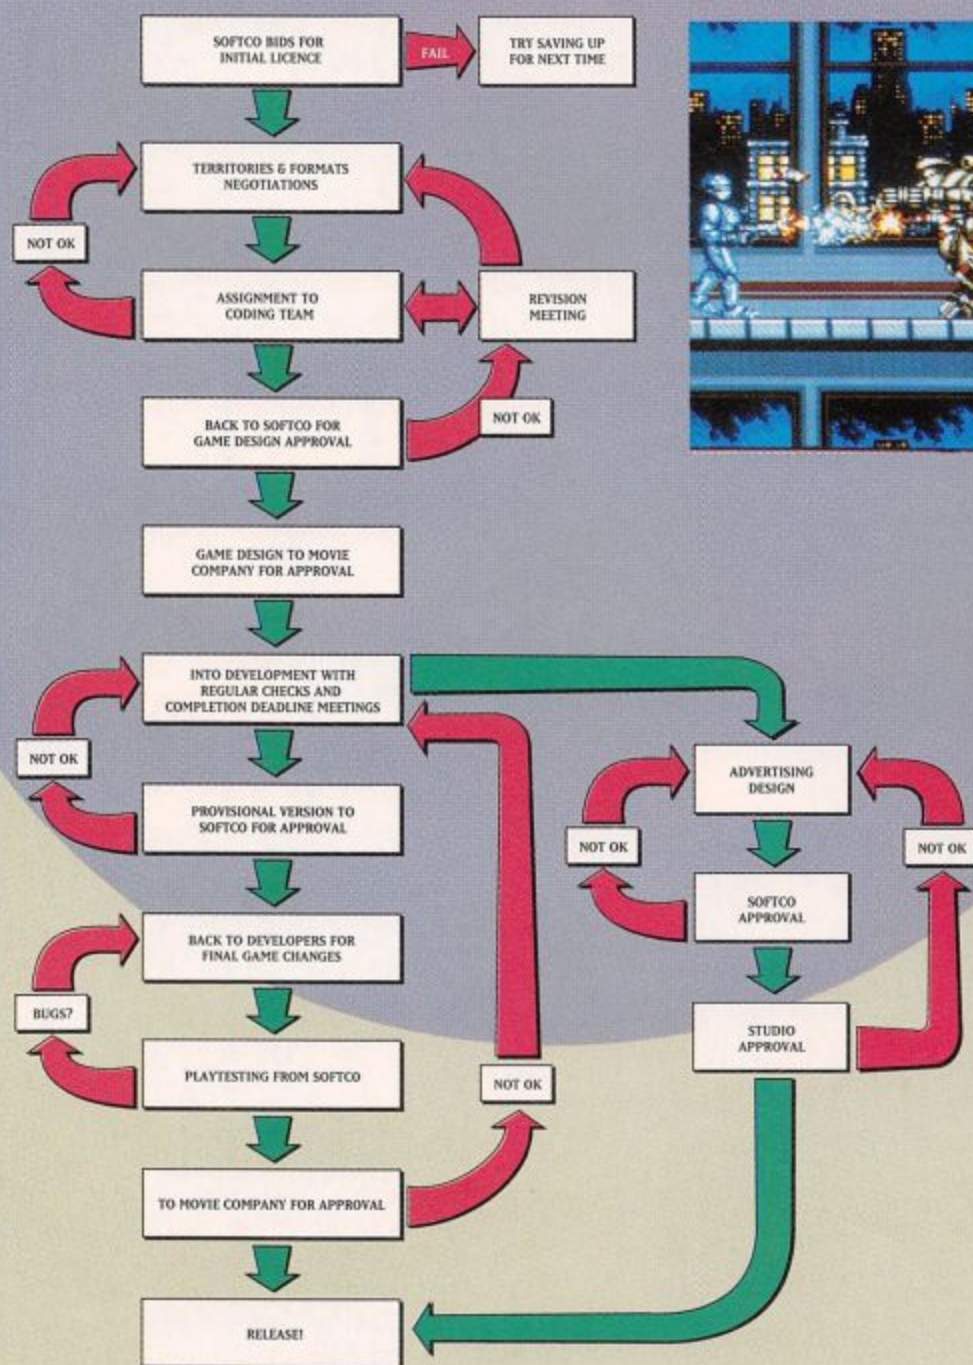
SOFTCO BIDS FOR INITIAL LICENCE

FAIL

TRY SAVING UP FOR NEXT TIME

TERRITORIES & FORMATS NEGOTIATIONS

NOT OK

ASSIGNMENT TO CODING TEAM

REVISION MEETING

BACK TO SOFTCO FOR GAME DESIGN APPROVAL

NOT OK

GAME DESIGN TO MOVIE COMPANY FOR APPROVAL

INTO DEVELOPMENT WITH REGULAR CHECKS AND COMPLETION DEADLINE MEETINGS

NOT OK

PROVISIONAL VERSION TO SOFTCO FOR APPROVAL

ADVERTISING DESIGN

NOT OK

SOFTCO APPROVAL

NOT OK

STUDIO APPROVAL

BACK TO DEVELOPERS FOR FINAL GAME CHANGES

BUGS?

PLAYTESTING FROM SOFTCO

NOT OK

TO MOVIE COMPANY FOR APPROVAL

RELEASE!